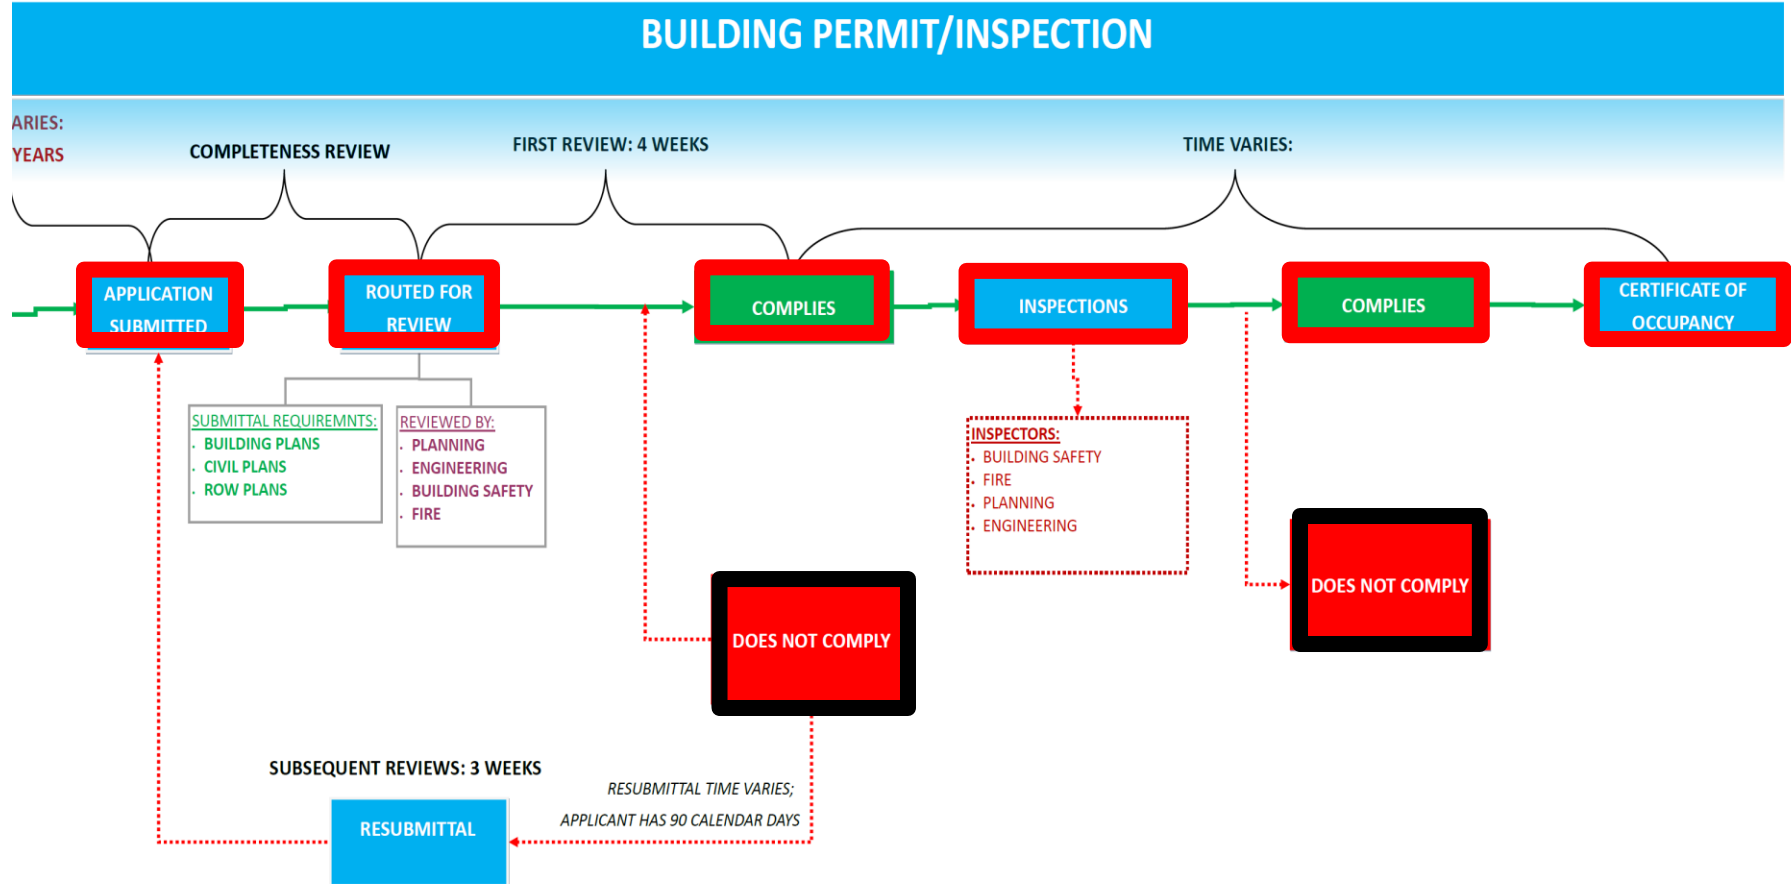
BUILDING PERMIT/INSPECTION

ARIES:
YEARS

COMPLETENESS REVIEW

FIRST REVIEW: 4 WEEKS

TIME VARIES:

APPLICATION SUBMITTED

ROUTED FOR REVIEW

COMPLIES

INSPECTIONS

COMPLIES

CERTIFICATE OF OCCUPANCY

SUBMITTAL REQUIREMNTS:
. BUILDING PLANS
. CIVIL PLANS
. ROW PLANS

REVIEWED BY:
. PLANNING
. ENGINEERING
. BUILDING SAFETY
. FIRE

INSPECTORS:
. BUILDING SAFETY
. FIRE
. PLANNING
. ENGINEERING

DOES NOT COMPLY

DOES NOT COMPLY

SUBSEQUENT REVIEWS: 3 WEEKS

RESUBMITTAL TIME VARIES;
APPLICANT HAS 90 CALENDAR DAYS

RESUBMITTAL